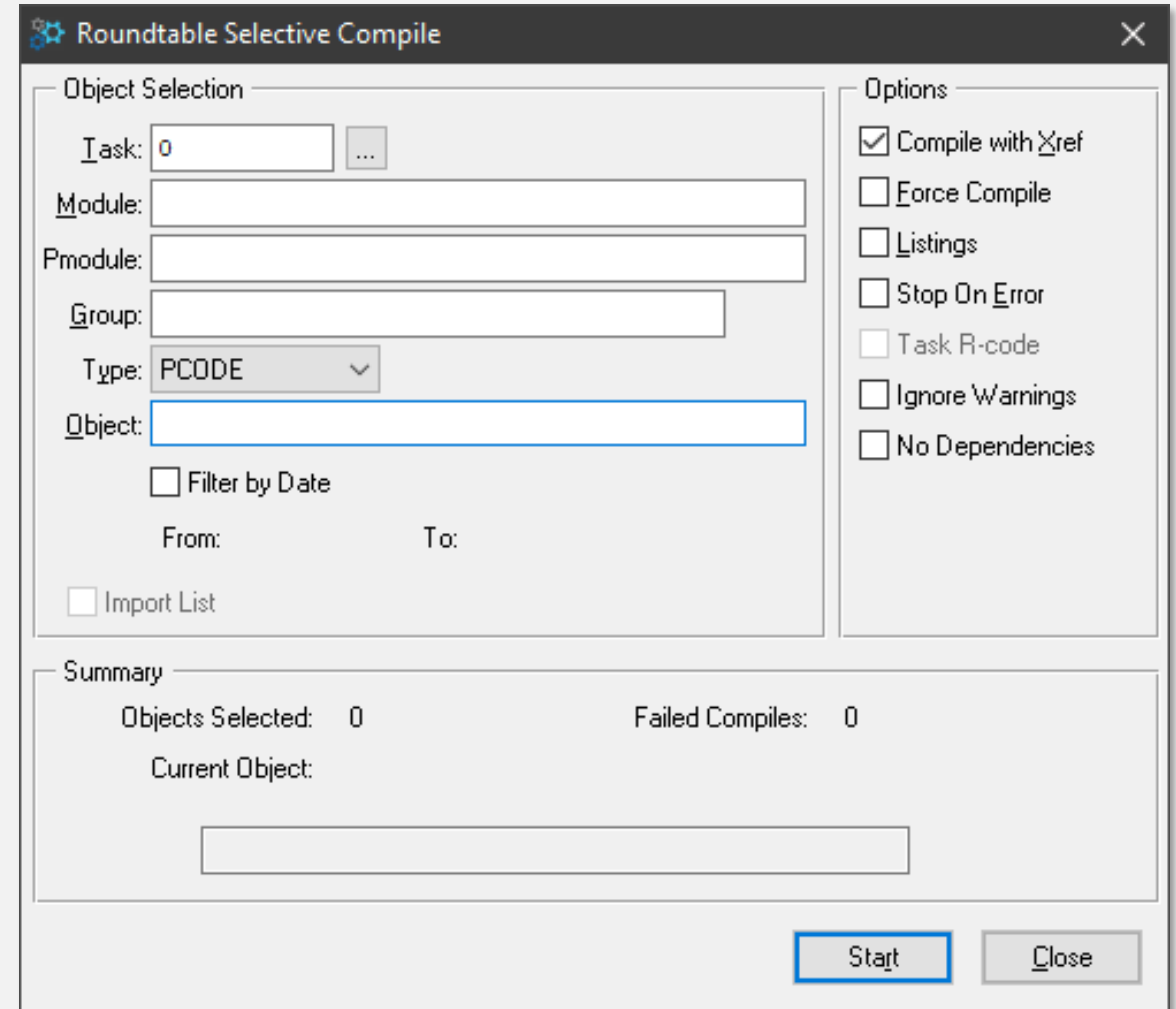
Roundtable Selective Compile

Object Selection

Task: 0 ...

Module:

Pmodule:

Group:

Type: PCODE

Object:

Filter by Date

From: To:

Import List

Options

Compile with Xref

Force Compile

Listings

Stop On Error

Task R-code

Ignore Warnings

No Dependencies

Summary

Objects Selected: 0 Failed Compiles: 0

Current Object:

Start Close